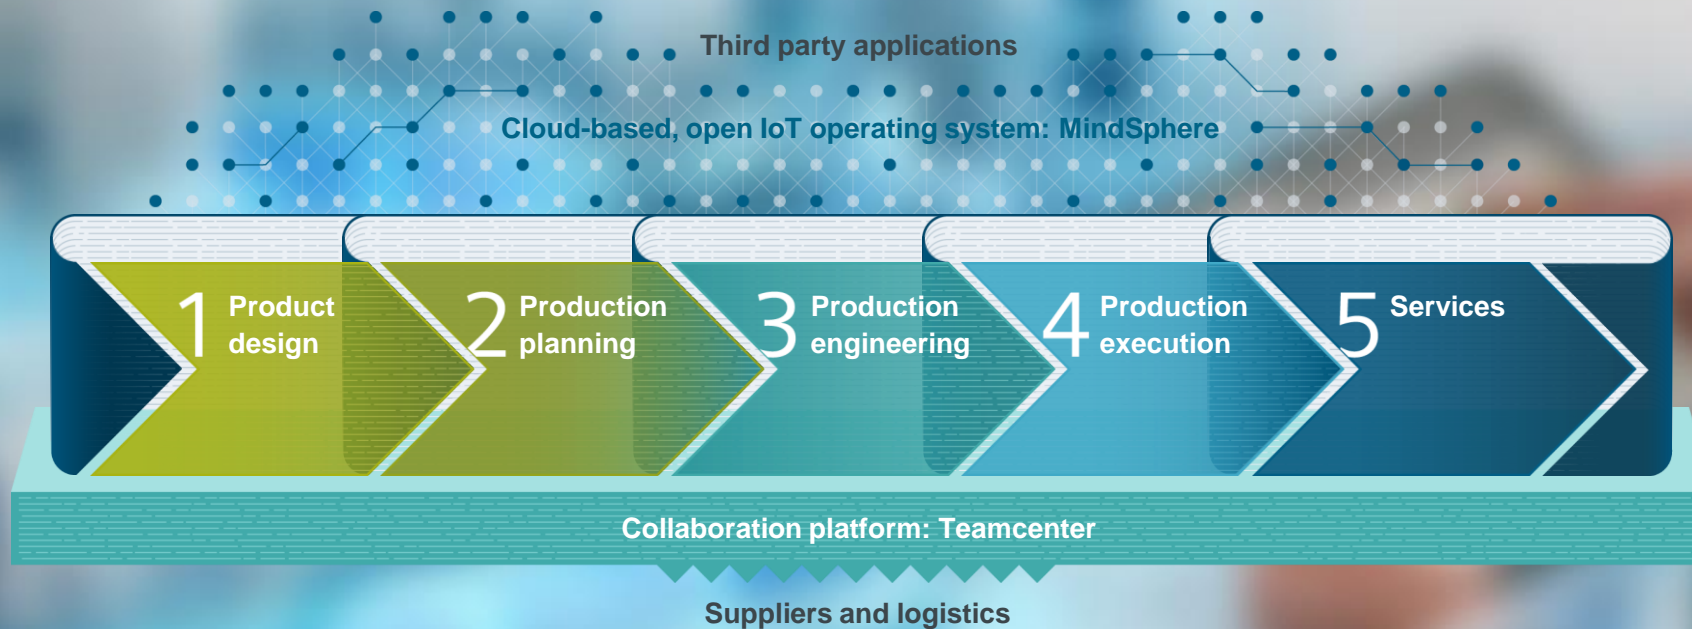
Third party applications

Cloud-based, open IoT operating system: MindSphere

1 Product design

2 Production planning

3 Production engineering

4 Production execution

5 Services

Collaboration platform: Teamcenter

Suppliers and logistics